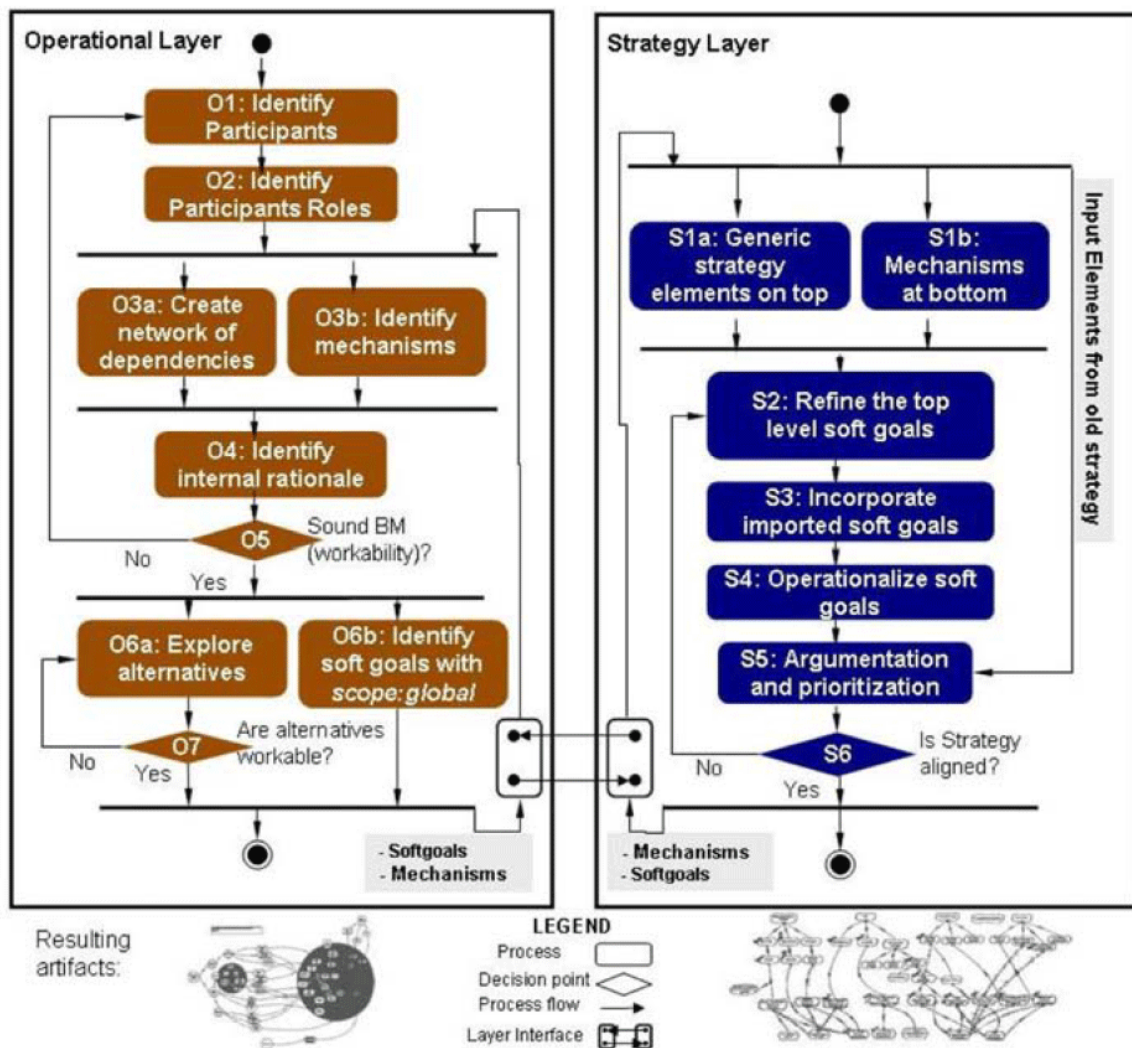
Operational Layer

O1: Identify Participants

O2: Identify Participants Roles

O3a: Create network of dependencies

O3b: Identify mechanisms

O4: Identify internal rationale

O5

Sound BM (workability)?

No

Yes

O6a: Explore alternatives

O6b: Identify soft goals with *scope:global*

O7

Are alternatives workable?

No

Yes

- Softgoals
- Mechanisms

Strategy Layer

S1a: Generic strategy elements on top

S1b: Mechanisms at bottom

Input Elements from old strategy

S2: Refine the top level soft goals

S3: Incorporate imported soft goals

S4: Operationalize soft goals

S5: Argumentation and prioritization

S6

Is Strategy aligned?

No

Yes

- Mechanisms
- Softgoals

Resulting artifacts:

LEGEND
Process
Decision point
Process flow
Layer Interface